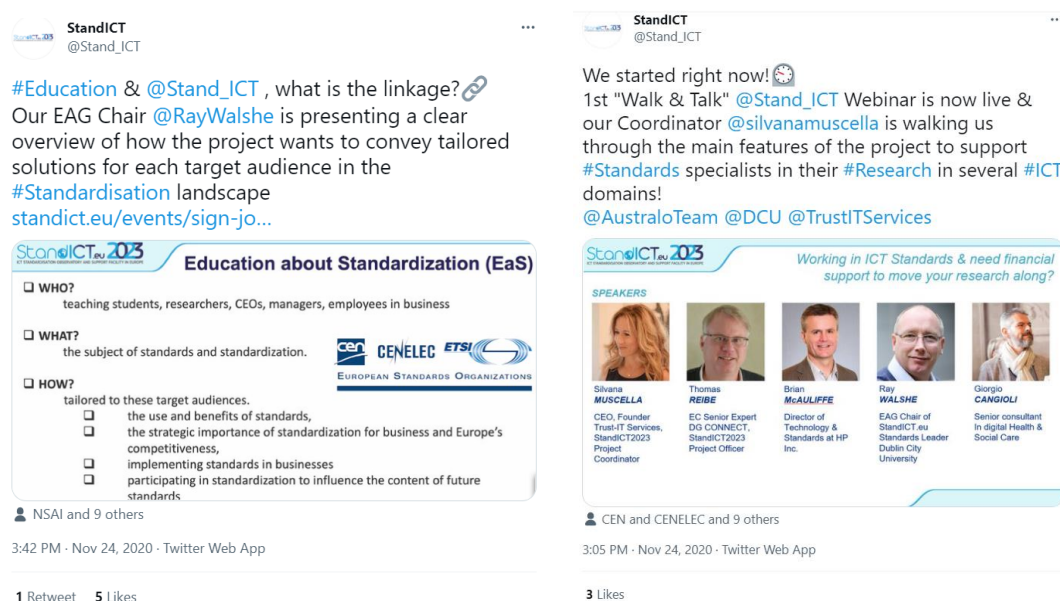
StandICT
@Stand_ICT

#Education & @Stand_ICT , what is the linkage?🔗 Our EAG Chair @RayWalshe is presenting a clear overview of how the project wants to convey tailored solutions for each target audience in the #Standardisation landscape
standict.eu/events/sign-jo...

StandICT.eu 2023

Education about Standardization (EaS)

❑ WHO?
teaching students, researchers, CEOs, managers, employees in business

❑ WHAT?
the subject of standards and standardization.

CEN CENELEC ETSI
EUROPEAN STANDARDS ORGANIZATIONS

❑ HOW?
tailored to these target audiences.
❑ the use and benefits of standards,
❑ the strategic importance of standardization for business and Europe's competitiveness,
❑ implementing standards in businesses
❑ participating in standardization to influence the content of future standards

NSAI and 9 others

3:42 PM · Nov 24, 2020 · Twitter Web App

1 Retweet 5 Likes

StandICT
@Stand_ICT

We started right now!🕒
1st "Walk & Talk" @Stand_ICT Webinar is now live & our Coordinator @silvanamuscella is walking us through the main features of the project to support #Standards specialists in their #Research in several #ICT domains!
@AustraloTeam @DCU @TrustITServices

StandICT.eu 2023

Working in ICT Standards & need financial support to move your research along?

SPEAKERS

Silvana MUSCELLA
CEO, Founder Trust-IT Services, StandICT2023 Project Coordinator

Thomas REIBE
EC Senior Expert DG CONNECT, StandICT2023 Project Officer

Brian McAULIFFE
Director of Technology & Standards at HP Inc.

Ray WALSHE
EAG Chair of StandICT.eu Standards Leader Dublin City University

Giorgio CANGIOLI
Senior consultant In digital Health & Social Care

CEN and CENELEC and 9 others

3:05 PM · Nov 24, 2020 · Twitter Web App

3 Likes